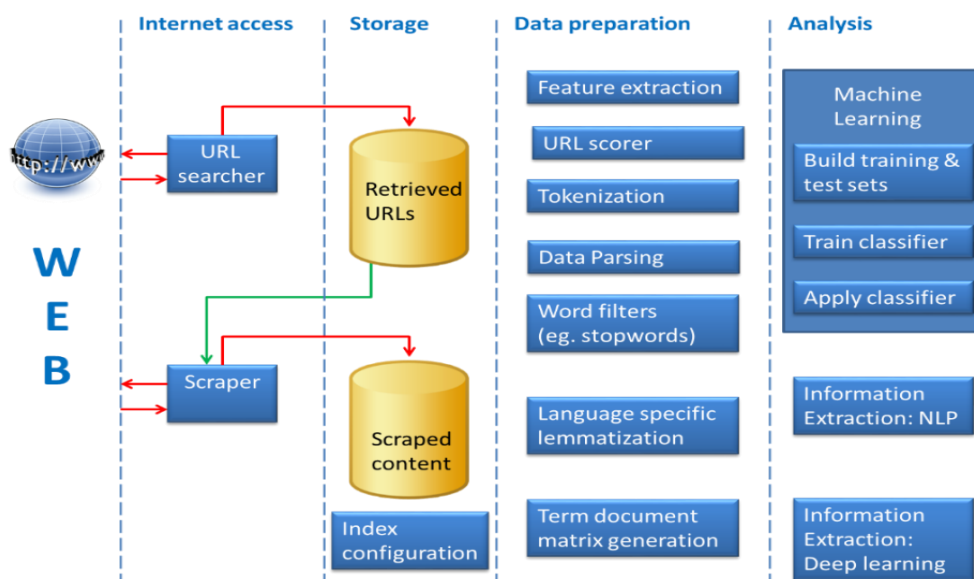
Internet access

Storage

Data preparation

Analysis

http://www

WEB

URL searcher

Retrieved URLs

Scraper

Scraped content

Index configuration

Feature extraction

URL scorer

Tokenization

Data Parsing

Word filters (eg. stopwords)

Language specific lemmatization

Term document matrix generation

Machine Learning

Build training & test sets

Train classifier

Apply classifier

Information Extraction: NLP

Information Extraction: Deep learning